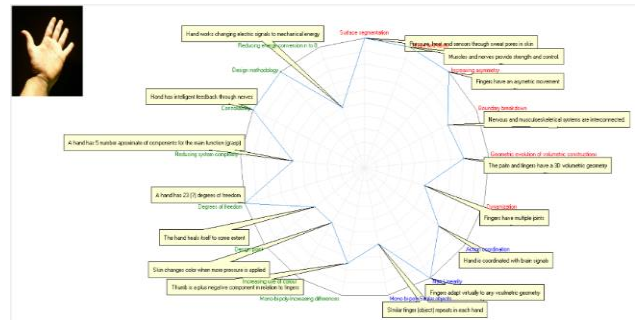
Hand works changing electric signals to mechanical energy

Reducing energy conversion in ...

Design methodology

Hand has intelligent feedback through nerves

Controllability

A hand has 5 number approximate of components for the main function (grasp)

Reducing system complexity

A hand has 23 (?) degrees of freedom

Degrees of freedom

The hand heals itself to some extent

Dynamization

Skin changes color when more pressure is applied

Increasing use of colour

Thumb is a plus negative component in relation to fingers

Mono-bi-poly increasing differences

Surface segmentation

Pressure, heat and senses through sweat pores in skin

Muscles and nerves provide strength and control

Increasing asymmetry

Fingers have an asymetric movement

Boundary breakdown

Nervous and musculoskeletal systems are interconnected

Geometric evolution of volumetric constructions

The palm and fingers have a 3D volumetric geometry

Dynamization

Fingers have multiple joints

Action coordination

Hand is coordinated with brain signals

Rhythm coordination

Fingers adapt virtually to any volumetric geometry

Mono-bi-poly similar objects

Similar fingers (object) repeats in each hand